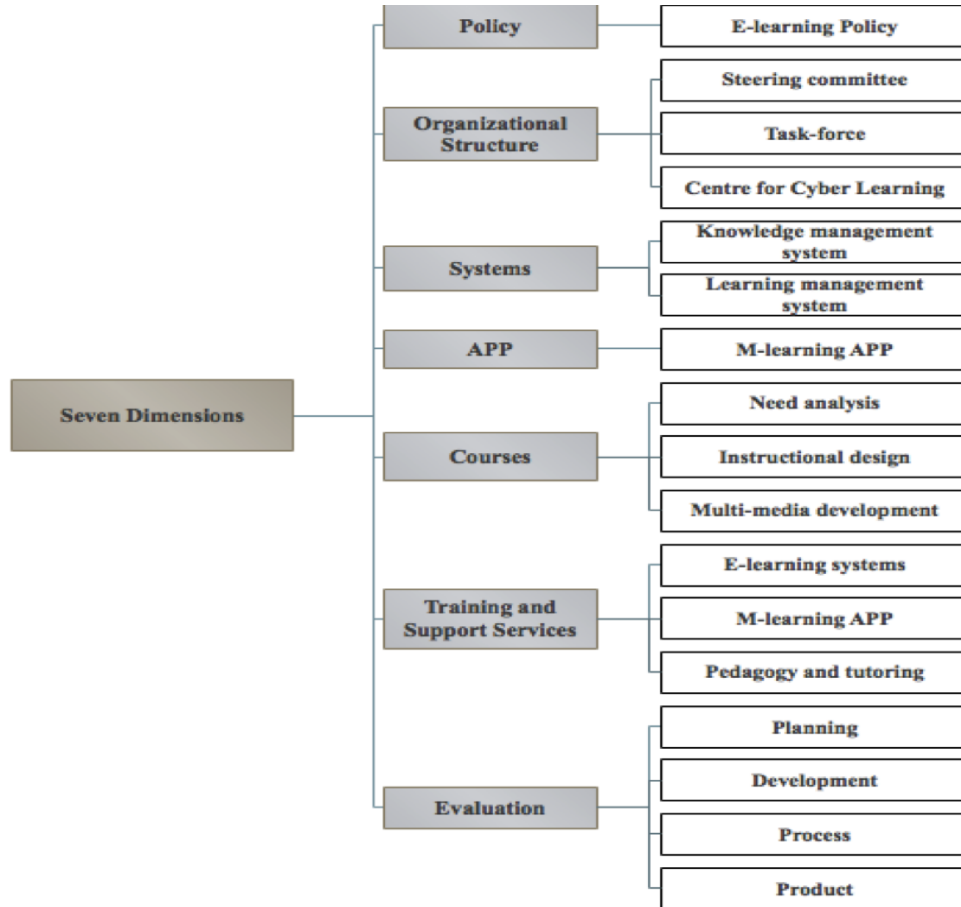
Seven Dimensions

Policy

E-learning Policy

Organizational Structure

Steering committee

Task-force

Centre for Cyber Learning

Systems

Knowledge management system

Learning management system

APP

M-learning APP

Courses

Need analysis

Instructional design

Multi-media development

Training and Support Services

E-learning systems

M-learning APP

Pedagogy and tutoring

Evaluation

Planning

Development

Process

Product